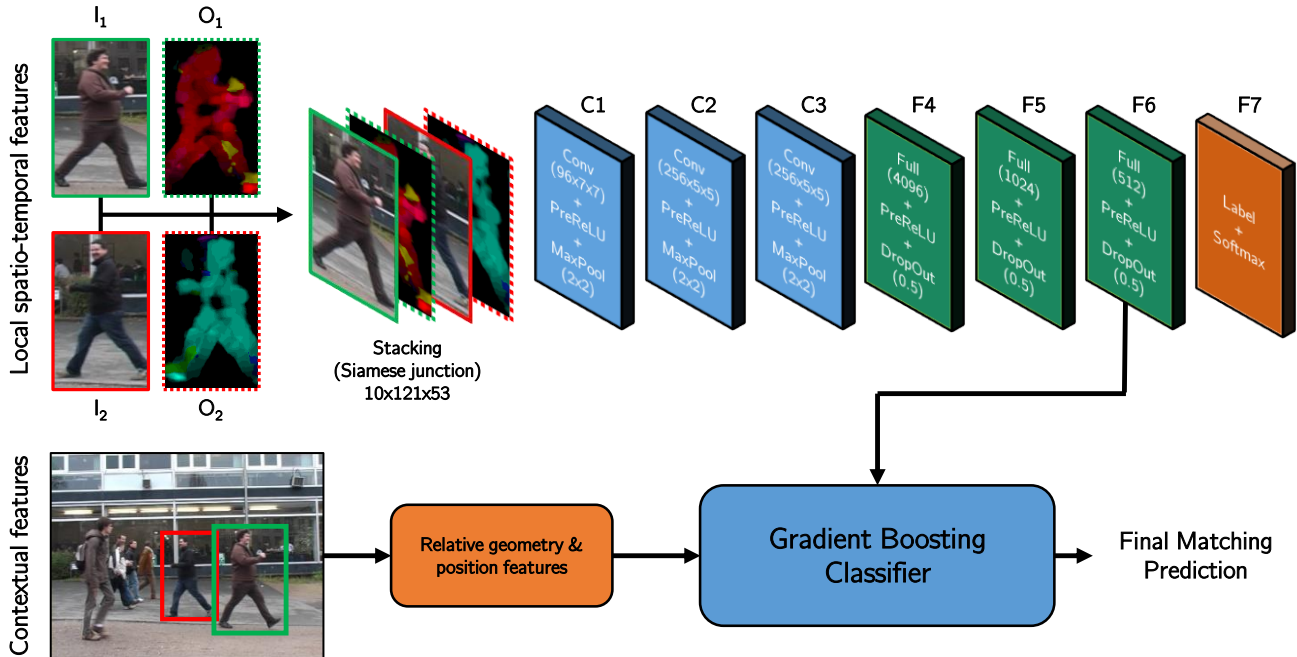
Local spatio-temporal features

$I_1$ $O_1$

$I_2$ $O_2$

Stacking
(Siamese junction)
10x121x53

C1
Conv
(96x7x7)
+
PreReLU
+
MaxPool
(2x2)

C2
Conv
(256x5x5)
+
PreReLU
+
MaxPool
(2x2)

C3
Conv
(256x5x5)
+
PreReLU
+
MaxPool
(2x2)

F4
Full
(4096)
+
PreReLU
+
DropOut
(0.5)

F5
Full
(1024)
+
PreReLU
+
DropOut
(0.5)

F6
Full
(512)
+
PreReLU
+
DropOut
(0.5)

F7
Label
+
Softmax

Contextual features

Relative geometry &
position features

Gradient Boosting
Classifier

Final Matching
Prediction